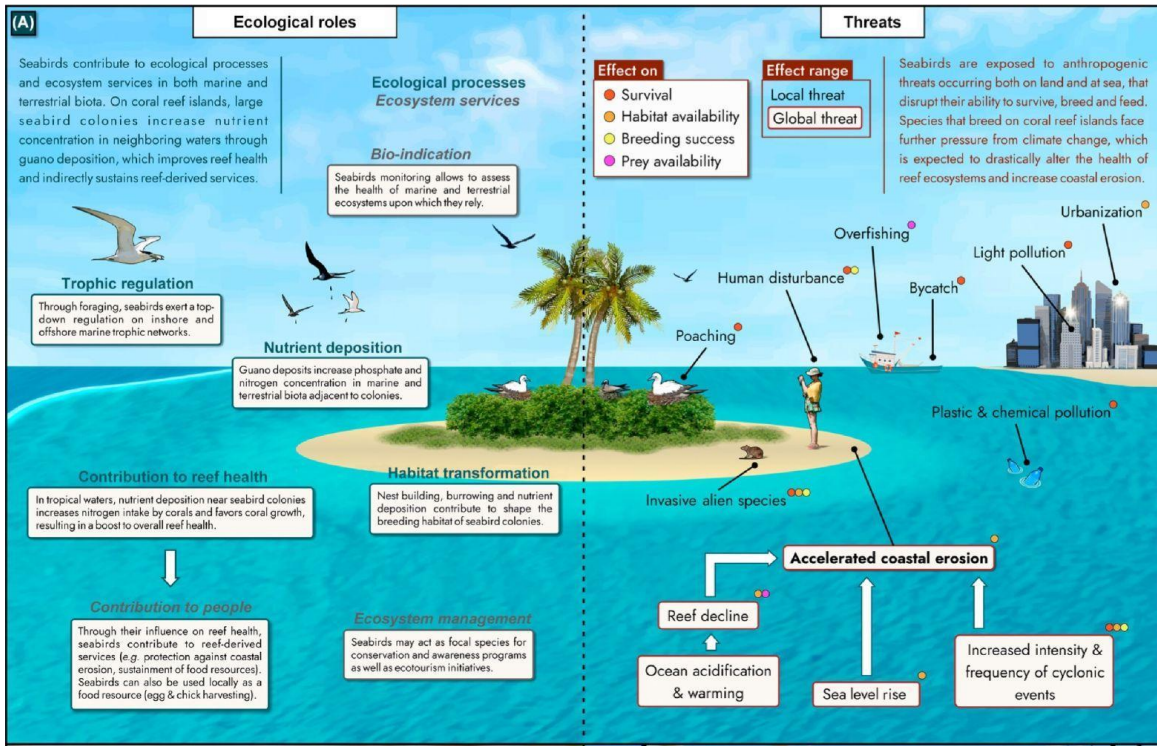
(A)

Ecological roles

Seabirds contribute to ecological processes and ecosystem services in both marine and terrestrial biota. On coral reef islands, large seabird colonies increase nutrient concentration in neighboring waters through guano deposition, which improves reef health and indirectly sustains reef-derived services.

Ecological processes
Ecosystem services

Bio-indication
Seabirds monitoring allows to assess the health of marine and terrestrial ecosystems upon which they rely.

Trophic regulation
Through foraging, seabirds exert a top-down regulation on inshore and offshore marine trophic networks.

Nutrient deposition
Guano deposits increase phosphate and nitrogen concentration in marine and terrestrial biota adjacent to colonies.

Contribution to reef health
In tropical waters, nutrient deposition near seabird colonies increases nitrogen intake by corals and favors coral growth, resulting in a boost to overall reef health.

Habitat transformation
Nest building, burrowing and nutrient deposition contribute to shape the breeding habitat of seabird colonies.

Contribution to people
Through their influence on reef health, seabirds contribute to reef-derived services (e.g. protection against coastal erosion, sustainment of food resources). Seabirds can also be used locally as a food resource (egg & chick harvesting).

Ecosystem management
Seabirds may act as focal species for conservation and awareness programs as well as ecotourism initiatives.

Threats

Effect on
Survival
Habitat availability
Breeding success
Prey availability

Effect range
Local threat
Global threat

Seabirds are exposed to anthropogenic threats occurring both on land and at sea, that disrupt their ability to survive, breed and feed. Species that breed on coral reef islands face further pressure from climate change, which is expected to drastically alter the health of reef ecosystems and increase coastal erosion.

Urbanization
Overfishing
Light pollution
Human disturbance
Bycatch
Poaching
Plastic & chemical pollution
Invasive alien species
Accelerated coastal erosion
Reef decline
Ocean acidification & warming
Sea level rise
Increased intensity & frequency of cyclonic events